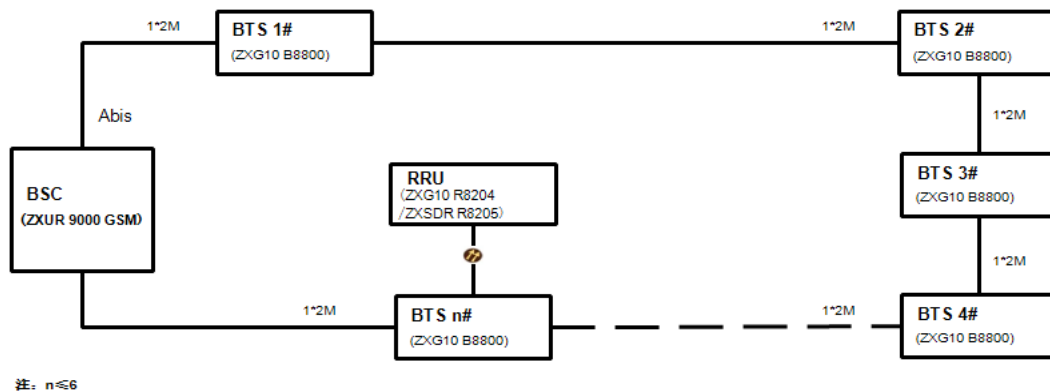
1*2M

BTS 1#
(ZXG10 B8800)

1*2M

BTS 2#
(ZXG10 B8800)

Abis

1*2M

BSC
(ZXUR 9000 GSM)

RRU
(ZXG10 R8204
/ZXSDR R8205)

BTS 3#
(ZXG10 B8800)

1*2M

1*2M

BTS n#
(ZXG10 B8800)

1*2M

BTS 4#
(ZXG10 B8800)

注：n≤6